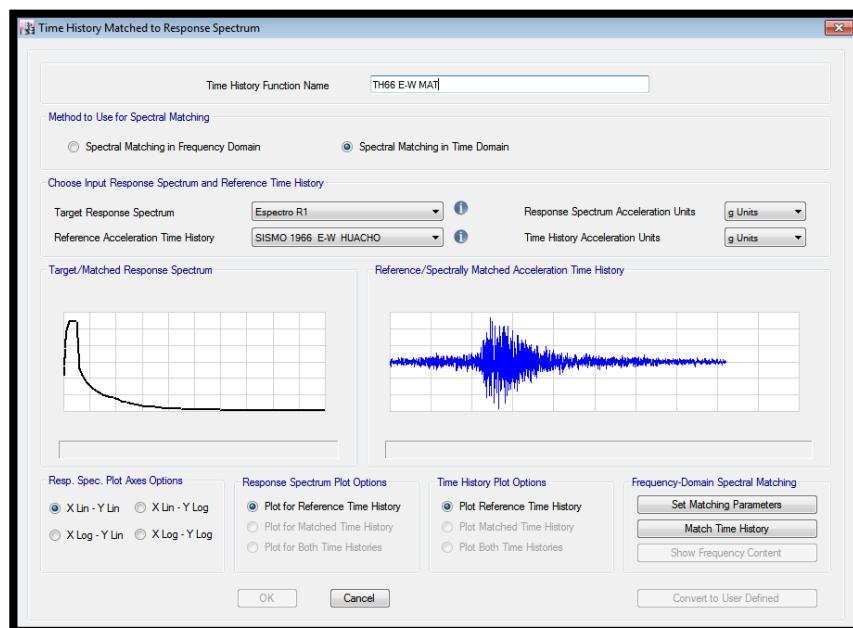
Time History Matched to Response Spectrum

Time History Function Name
TH66 E-W MAT

Method to Use for Spectral Matching
Spectral Matching in Frequency Domain
Spectral Matching in Time Domain

Choose Input Response Spectrum and Reference Time History
Target Response Spectrum
Espectro R1
Response Spectrum Acceleration Units
g Units
Reference Acceleration Time History
SISMO 1966 E-W HUACHO
Time History Acceleration Units
g Units

Target/Matched Response Spectrum
Reference/Spectrally Matched Acceleration Time History

Resp. Spec. Plot Axes Options
X Lin - Y Lin
X Lin - Y Log
X Log - Y Lin
X Log - Y Log

Response Spectrum Plot Options
Plot for Reference Time History
Plot for Matched Time History
Plot for Both Time Histories

Time History Plot Options
Plot Reference Time History
Plot Matched Time History
Plot Both Time Histories

Frequency-Domain Spectral Matching
Set Matching Parameters
Match Time History
Show Frequency Content

OK
Cancel
Convert to User Defined